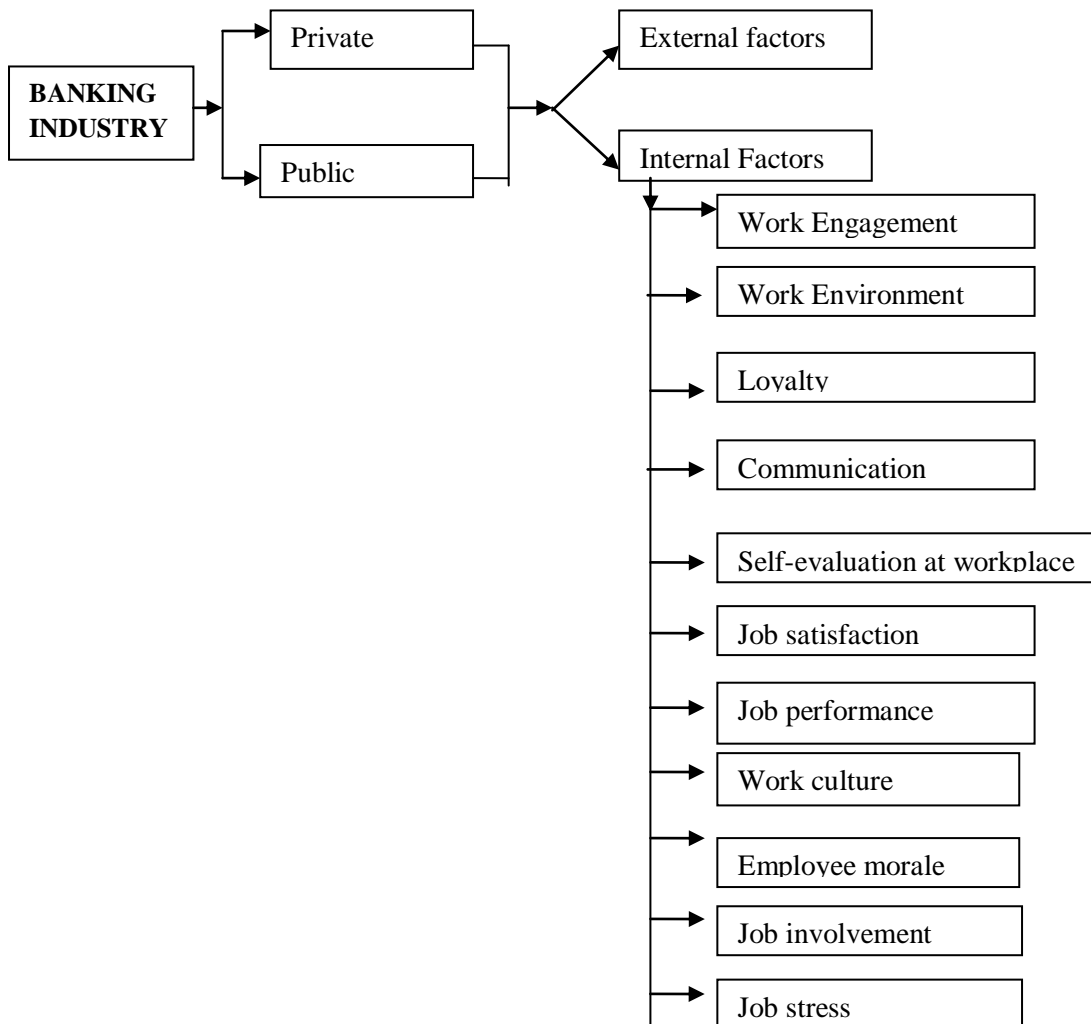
BANKING INDUSTRY

Private

Public

External factors

Internal Factors

Work Engagement

Work Environment

Loyalty

Communication

Self-evaluation at workplace

Job satisfaction

Job performance

Work culture

Employee morale

Job involvement

Job stress